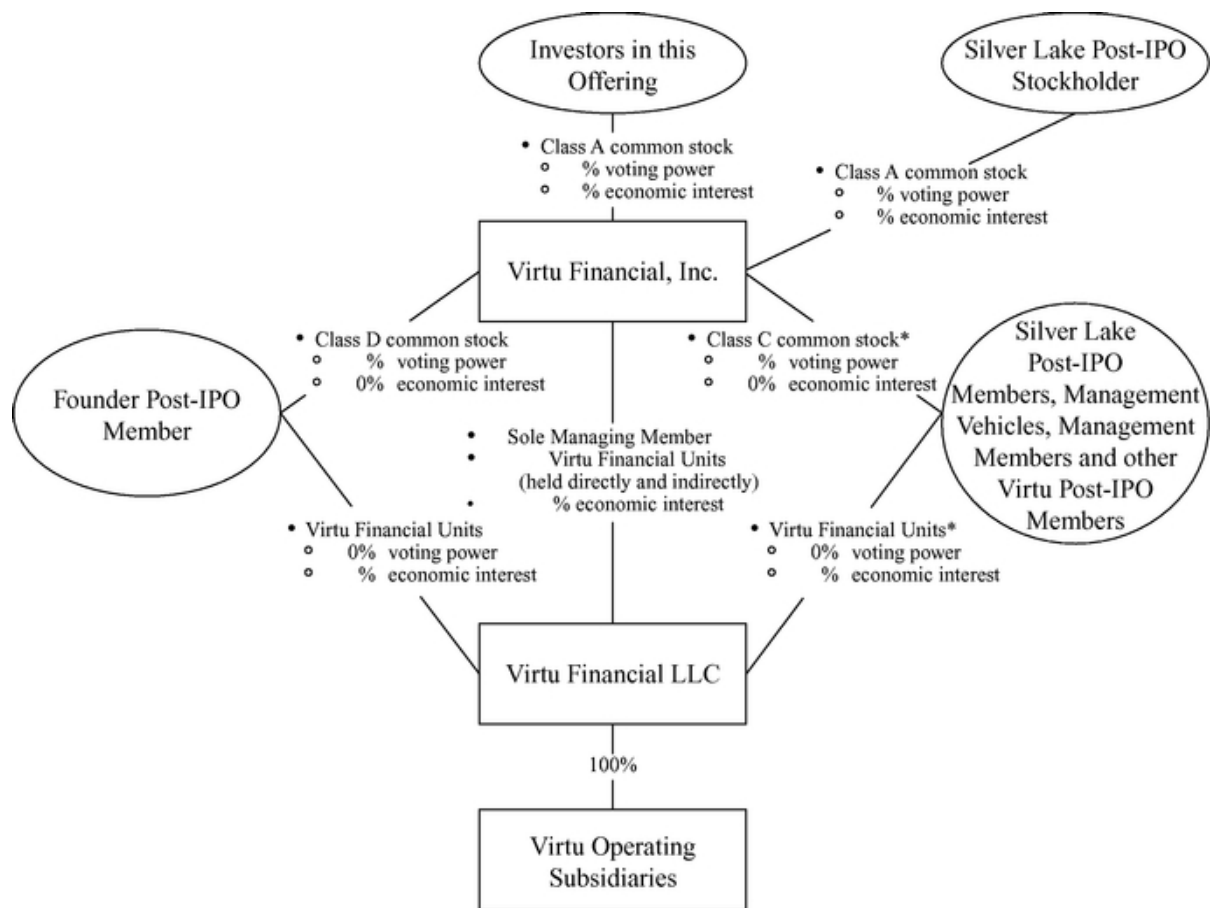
Investors in this Offering

Silver Lake Post-IPO Stockholder

• Class A common stock
  ◦ % voting power
  ◦ % economic interest

• Class A common stock
  ◦ % voting power
  ◦ % economic interest

Virtu Financial, Inc.

• Class D common stock
  ◦ % voting power
  ◦ 0% economic interest

• Class C common stock*
  ◦ % voting power
  ◦ 0% economic interest

Founder Post-IPO Member

Silver Lake Post-IPO Members, Management Vehicles, Management Members and other Virtu Post-IPO Members

• Sole Managing Member
• Virtu Financial Units (held directly and indirectly)
• % economic interest

• Virtu Financial Units
  ◦ 0% voting power
  ◦ % economic interest

• Virtu Financial Units*
  ◦ 0% voting power
  ◦ % economic interest

Virtu Financial LLC

100%

Virtu Operating Subsidiaries